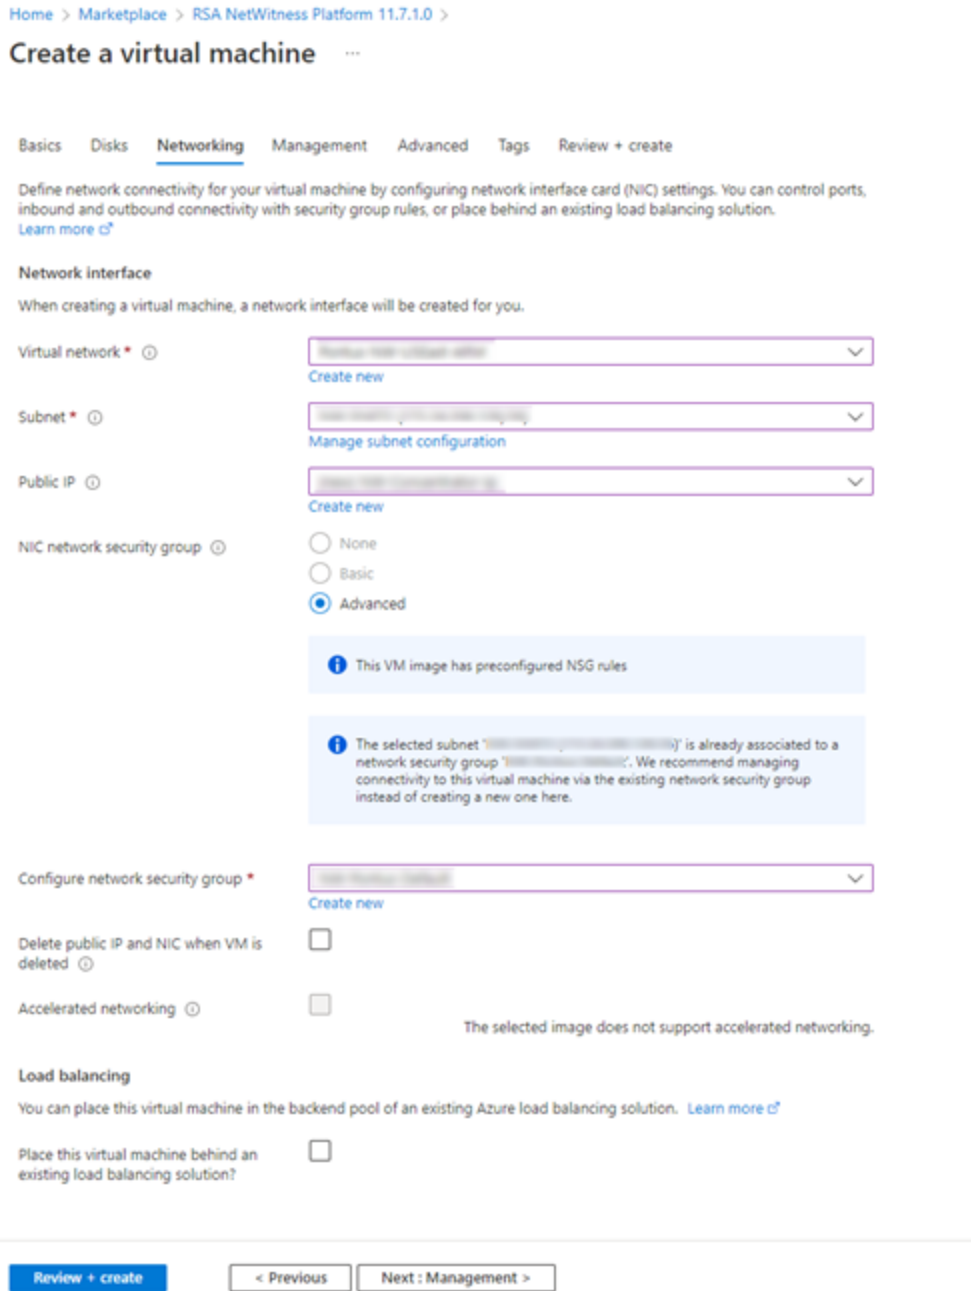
Home > Marketplace > RSA NetWitness Platform 11.7.1.0 >

Create a virtual machine ...

Basics Disks Networking Management Advanced Tags Review + create

Define network connectivity for your virtual machine by configuring network interface card (NIC) settings. You can control ports, inbound and outbound connectivity with security group rules, or place behind an existing load balancing solution. Learn more

Network interface

When creating a virtual machine, a network interface will be created for you.

Virtual network * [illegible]
Create new

Subnet * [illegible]
Manage subnet configuration

Public IP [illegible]
Create new

NIC network security group
None
Basic
Advanced

This VM image has preconfigured NSG rules

The selected subnet '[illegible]' is already associated to a network security group '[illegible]'. We recommend managing connectivity to this virtual machine via the existing network security group instead of creating a new one here.

Configure network security group * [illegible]
Create new

Delete public IP and NIC when VM is deleted

Accelerated networking

The selected image does not support accelerated networking.

Load balancing

You can place this virtual machine in the backend pool of an existing Azure load balancing solution. Learn more

Place this virtual machine behind an existing load balancing solution?

Review + create < Previous Next : Management >